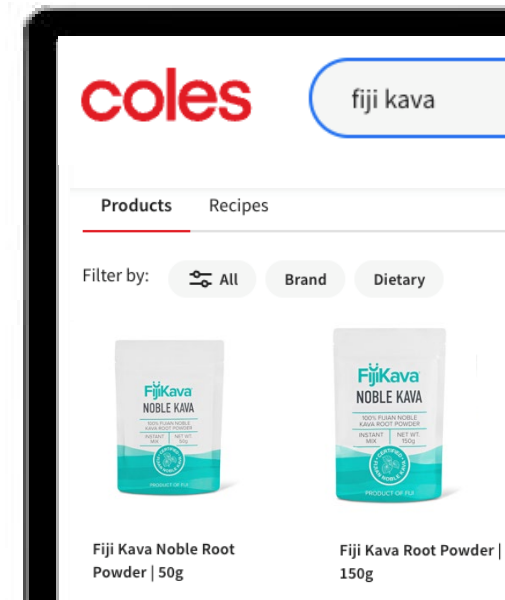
coles

fiji kava

Products
Recipes

Filter by:
All
Brand
Dietary

FijiKava
NOBLE KAVA
100% FIJIAN NOBLE KAVA ROOT POWDER
INSTANT MIX
NET WT. 50g
PRODUCT OF FIJI

FijiKava
NOBLE KAVA
100% FIJIAN NOBLE KAVA ROOT POWDER
INSTANT MIX
NET WT. 150g
CERTIFIED NOBLE KAVA
PRODUCT OF FIJI

Fiji Kava Noble Root Powder | 50g

Fiji Kava Root Powder | 150g